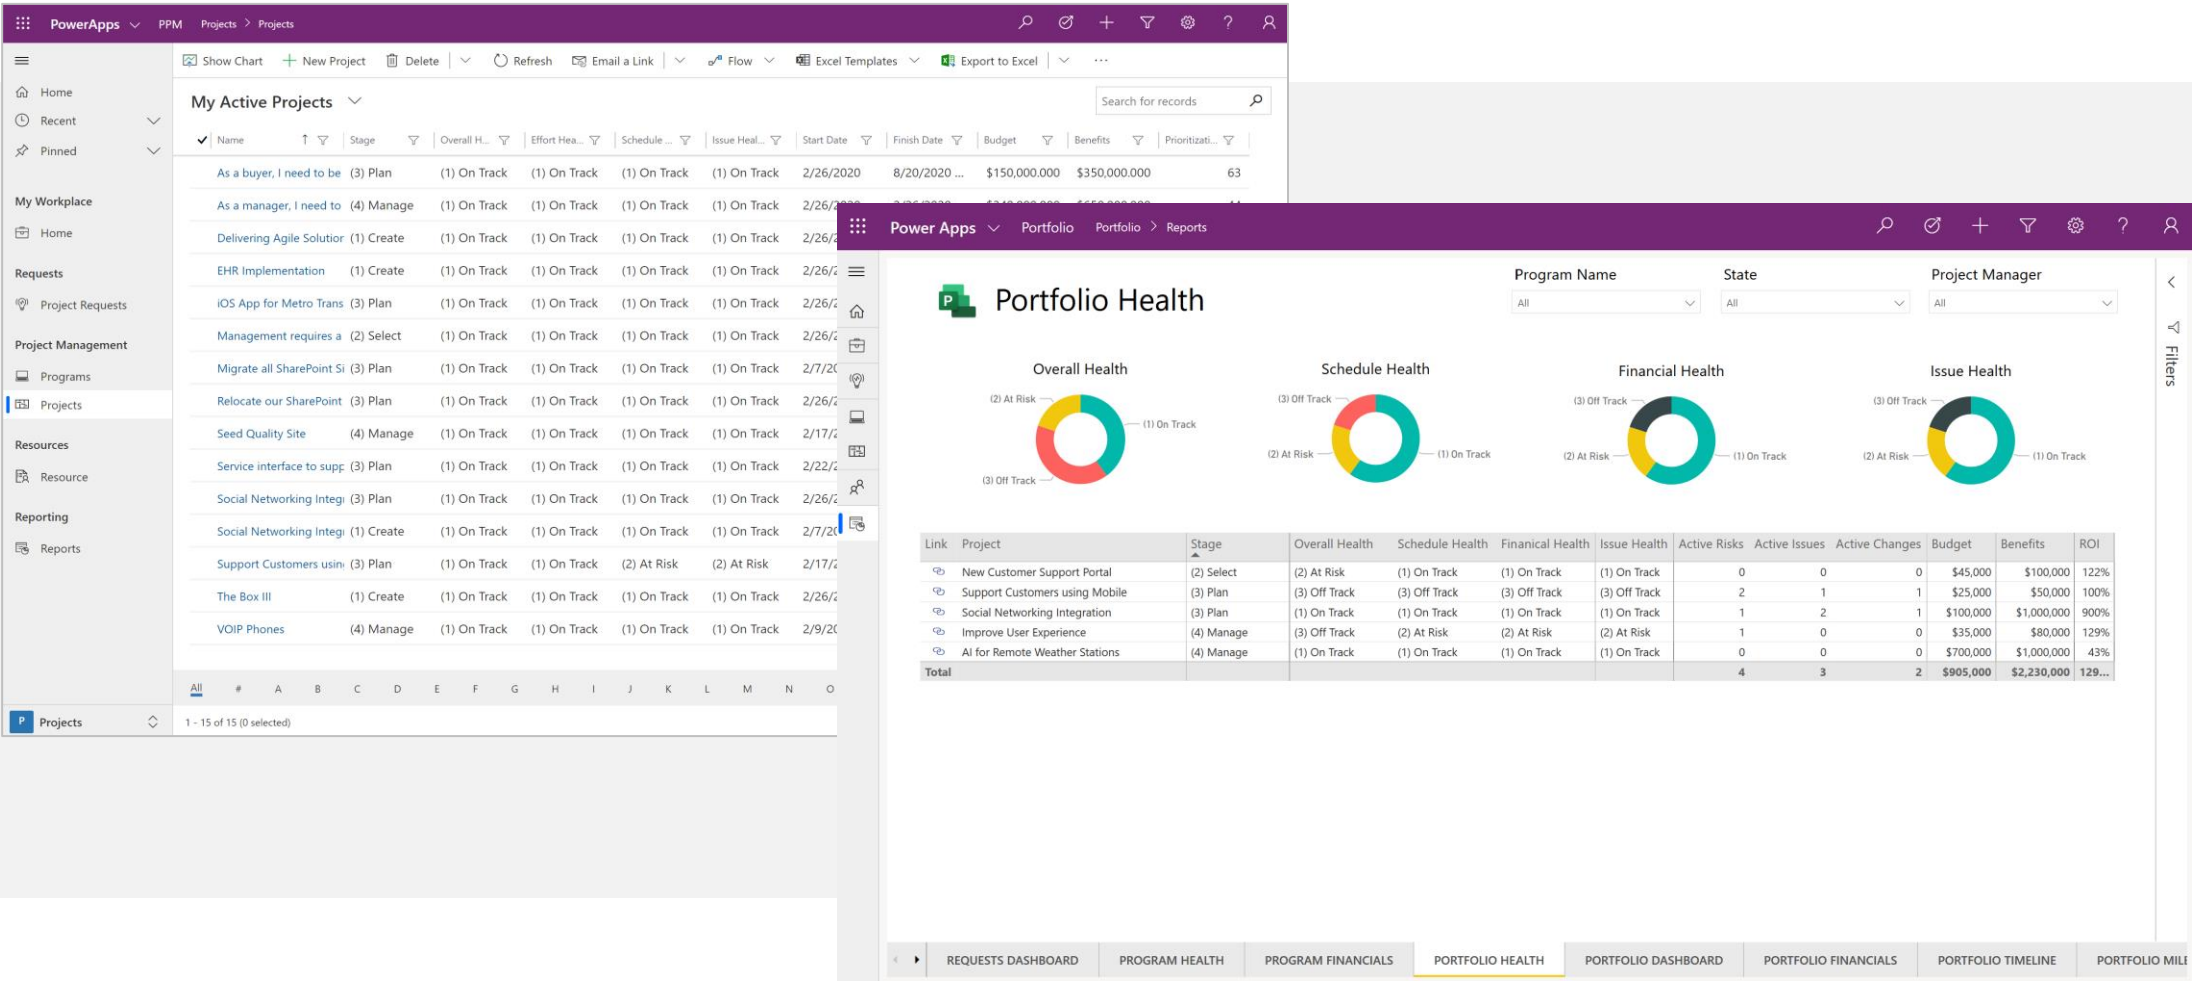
PowerApps PPM Projects > Projects

Show Chart New Project Delete Refresh Email a Link Flow Excel Templates Export to Excel

Home
Recent
Pinned

My Workplace
Home

Requests
Project Requests

Project Management
Programs
Projects

Resources
Resource

Reporting
Reports

Projects

My Active Projects

Search for records

| Name | Stage | Overall H... | Effort Hea... | Schedule ... | Issue Heal... | Start Date | Finish Date | Budget | Benefits | Prioritizati... |
|---|---|---|---|---|---|---|---|---|---|---|
| As a buyer, I need to be | (3) Plan | (1) On Track | (1) On Track | (1) On Track | (1) On Track | 2/26/2020 | 8/20/2020 ... | $150,000.000 | $350,000.000 | 63 |
| As a manager, I need to | (4) Manage | (1) On Track | (1) On Track | (1) On Track | (1) On Track | 2/26/ | | | | |
| Delivering Agile Solutior | (1) Create | (1) On Track | (1) On Track | (1) On Track | (1) On Track | 2/26/ | | | | |
| EHR Implementation | (1) Create | (1) On Track | (1) On Track | (1) On Track | (1) On Track | 2/26/ | | | | |
| iOS App for Metro Trans | (3) Plan | (1) On Track | (1) On Track | (1) On Track | (1) On Track | 2/26/ | | | | |
| Management requires a | (2) Select | (1) On Track | (1) On Track | (1) On Track | (1) On Track | 2/26/ | | | | |
| Migrate all SharePoint Si | (3) Plan | (1) On Track | (1) On Track | (1) On Track | (1) On Track | 2/7/2 | | | | |
| Relocate our SharePoint | (3) Plan | (1) On Track | (1) On Track | (1) On Track | (1) On Track | 2/26/ | | | | |
| Seed Quality Site | (4) Manage | (1) On Track | (1) On Track | (1) On Track | (1) On Track | 2/17/ | | | | |
| Service interface to supp | (3) Plan | (1) On Track | (1) On Track | (1) On Track | (1) On Track | 2/22/ | | | | |
| Social Networking Integ | (3) Plan | (1) On Track | (1) On Track | (1) On Track | (1) On Track | 2/26/ | | | | |
| Social Networking Integ | (1) Create | (1) On Track | (1) On Track | (1) On Track | (1) On Track | 2/7/2 | | | | |
| Support Customers usin | (3) Plan | (1) On Track | (1) On Track | (2) At Risk | (2) At Risk | 2/17/ | | | | |
| The Box III | (1) Create | (1) On Track | (1) On Track | (1) On Track | (1) On Track | 2/26/ | | | | |
| VOIP Phones | (4) Manage | (1) On Track | (1) On Track | (1) On Track | (1) On Track | 2/9/2 | | | | |

All # A B C D E F G H I J K L M N O

1 - 15 of 15 (0 selected)

Power Apps Portfolio Portfolio > Reports

Portfolio Health

Program Name All
State All
Project Manager All

Filters

Overall Health: (2) At Risk, (1) On Track, (3) Off Track
Schedule Health: (3) Off Track, (2) At Risk, (1) On Track
Financial Health: (3) Off Track, (2) At Risk, (1) On Track
Issue Health: (3) Off Track, (2) At Risk, (1) On Track

| Link | Project | Stage | Overall Health | Schedule Health | Finanical Health | Issue Health | Active Risks | Active Issues | Active Changes | Budget | Benefits | ROI |
|---|---|---|---|---|---|---|---|---|---|---|---|---|
| | New Customer Support Portal | (2) Select | (2) At Risk | (1) On Track | (1) On Track | (1) On Track | 0 | 0 | 0 | $45,000 | $100,000 | 122% |
| | Support Customers using Mobile | (3) Plan | (3) Off Track | (3) Off Track | (3) Off Track | (3) Off Track | 2 | 1 | 1 | $25,000 | $50,000 | 100% |
| | Social Networking Integration | (3) Plan | (1) On Track | (1) On Track | (1) On Track | (1) On Track | 1 | 2 | 1 | $100,000 | $1,000,000 | 900% |
| | Improve User Experience | (4) Manage | (3) Off Track | (2) At Risk | (2) At Risk | (2) At Risk | 1 | 0 | 0 | $35,000 | $80,000 | 129% |
| | AI for Remote Weather Stations | (4) Manage | (1) On Track | (1) On Track | (1) On Track | (1) On Track | 0 | 0 | 0 | $700,000 | $1,000,000 | 43% |
| Total | | | | | | | 4 | 3 | 2 | $905,000 | $2,230,000 | 129... |

REQUESTS DASHBOARD PROGRAM HEALTH PROGRAM FINANCIALS PORTFOLIO HEALTH PORTFOLIO DASHBOARD PORTFOLIO FINANCIALS PORTFOLIO TIMELINE PORTFOLIO MILE